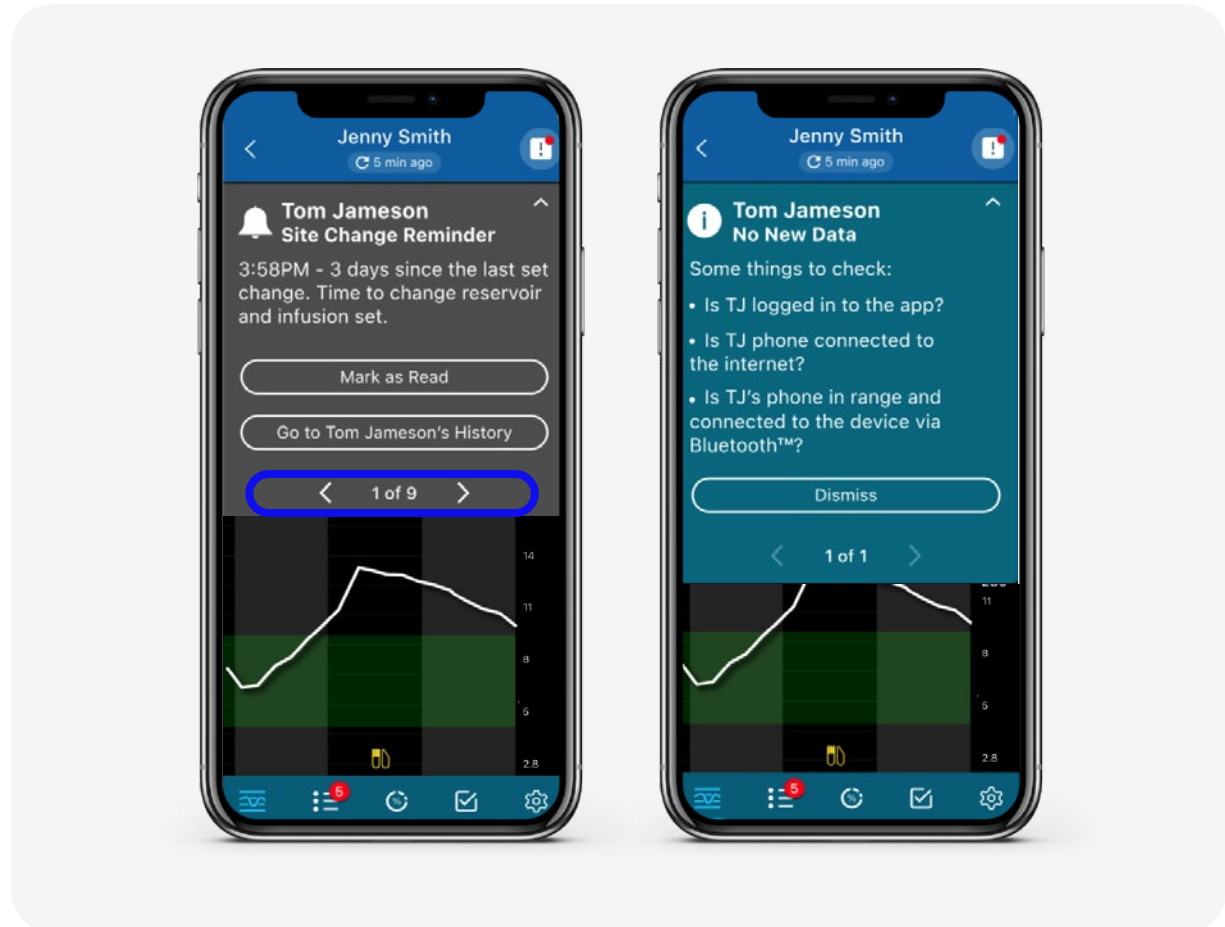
Jenny Smith
5 min ago

Tom Jameson
Site Change Reminder

3:58PM - 3 days since the last set change. Time to change reservoir and infusion set.

Mark as Read

Go to Tom Jameson's History

1 of 9

14
11
8
5
2.8

5

Jenny Smith
5 min ago

Tom Jameson
No New Data

Some things to check:

• Is TJ logged in to the app?

• Is TJ phone connected to the internet?

• Is TJ's phone in range and connected to the device via Bluetooth™?

Dismiss

1 of 1

11
8
5
2.8

5